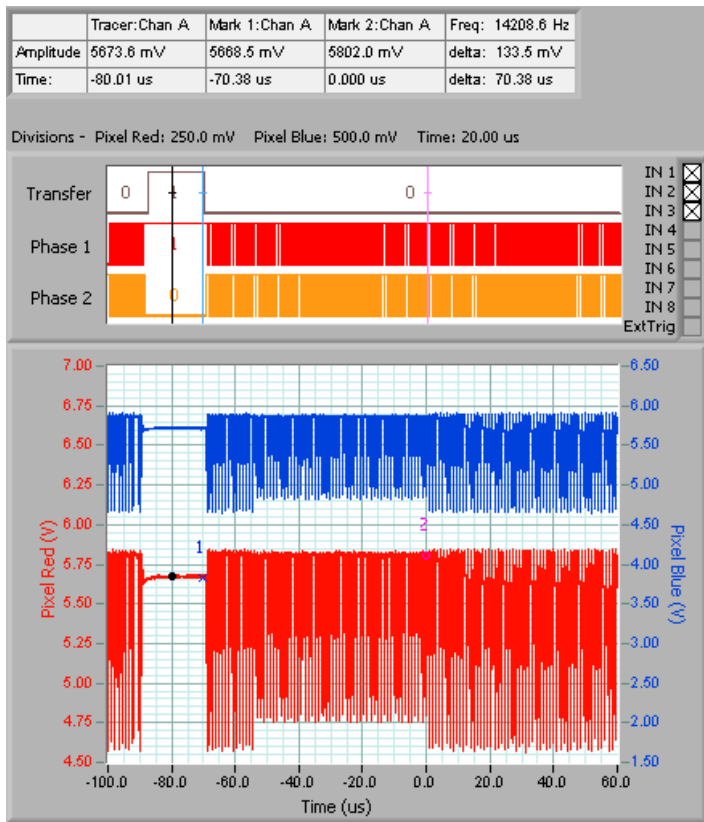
| | Tracer:Chan A | Mark 1:Chan A | Mark 2:Chan A | Freq: 14208.6 Hz |
|---|---|---|---|---|
| Amplitude | 5673.6 mV | 5668.5 mV | 5802.0 mV | delta: 133.5 mV |
| Time: | -80.01 us | -70.38 us | 0.000 us | delta: 70.38 us |

Divisions - Pixel Red: 250.0 mV Pixel Blue: 500.0 mV Time: 20.00 us

Transfer 0 1 0

Phase 1 1

Phase 2 0

IN 1
IN 2
IN 3
IN 4
IN 5
IN 6
IN 7
IN 8
ExtTrig

Pixel Red (V)
7.00
6.75
6.50
6.25
6.00
5.75
5.50
5.25
5.00
4.75
4.50

Pixel Blue (V)
6.50
6.00
5.50
5.00
4.50
4.00
3.50
3.00
2.50
2.00
1.50

1
2

-100.0 -80.0 -60.0 -40.0 -20.0 0.0 20.0 40.0 60.0
Time (us)